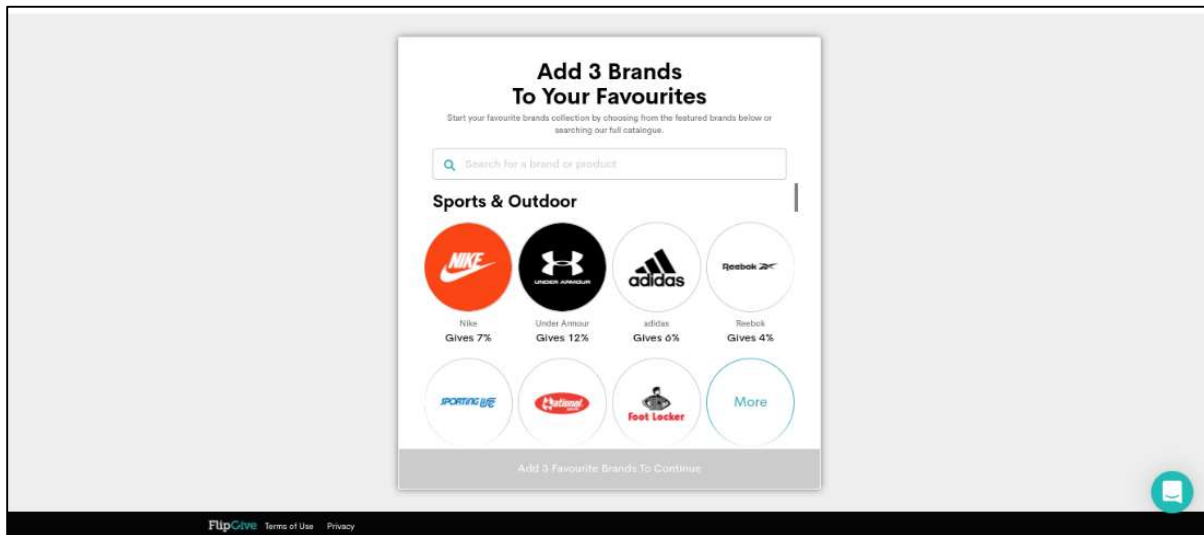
Add 3 Brands
To Your Favourites

Start your favourite brands collection by choosing from the featured brands below or searching our full catalogue.

Search for a brand or product

Sports & Outdoor

NIKE
Nike
Gives 7%

UNDER ARMOUR
Under Armour
Gives 12%

adidas
adidas
Gives 6%

Reebok
Reebok
Gives 4%

SPORTING LIFE

National

Foot Locker

More

Add 3 Favourite Brands To Continue

FlipGive Terms of Use Privacy